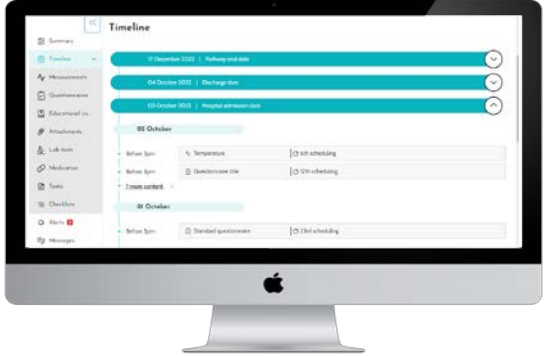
Timeline

Summary
Timeline
Measurements
Questionnaires
Educational co...
Attachments
Lab tests
Medication
Tasks
Checklists
Alerts
Messages

17 December 2022 | Pathway end date
04 October 2022 | Discharge date
03 October 2022 | Hospital admission date

02 October

Before 3pm | Temperature | 6th scheduling
Before 3pm | Questionnaire title | 12th scheduling
3 more content

01 October

Before 3pm | Standard questionnaire | 23rd scheduling